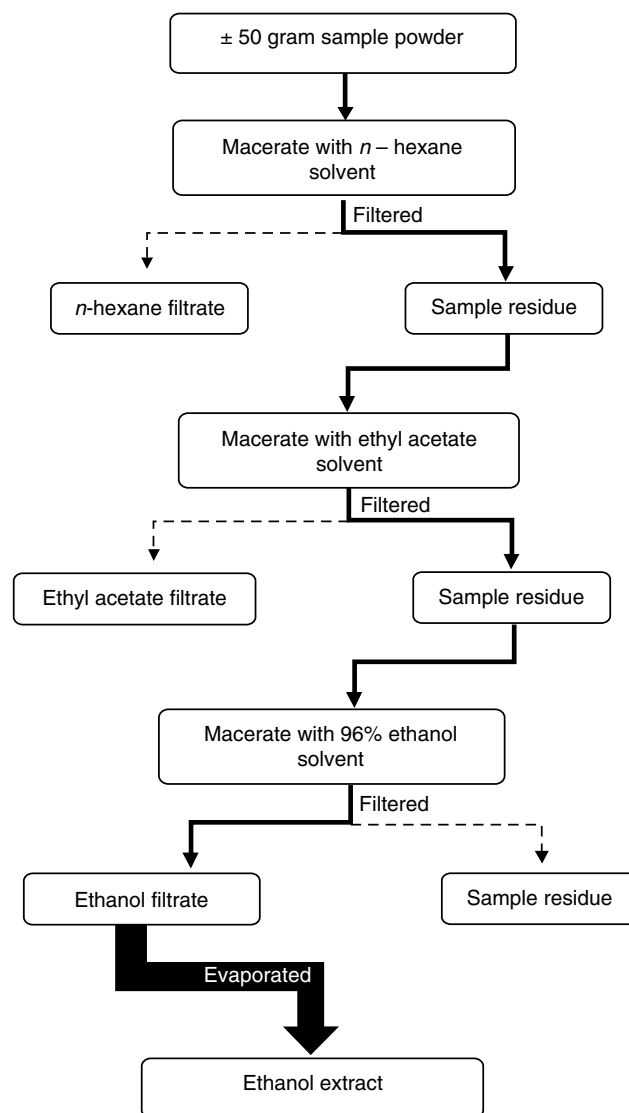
± 50 gram sample powder

Macerate with *n* – hexane solvent

Filtered

*n*-hexane filtrate

Sample residue

Macerate with ethyl acetate solvent

Filtered

Ethyl acetate filtrate

Sample residue

Macerate with 96% ethanol solvent

Filtered

Ethanol filtrate

Sample residue

Evaporated

Ethanol extract